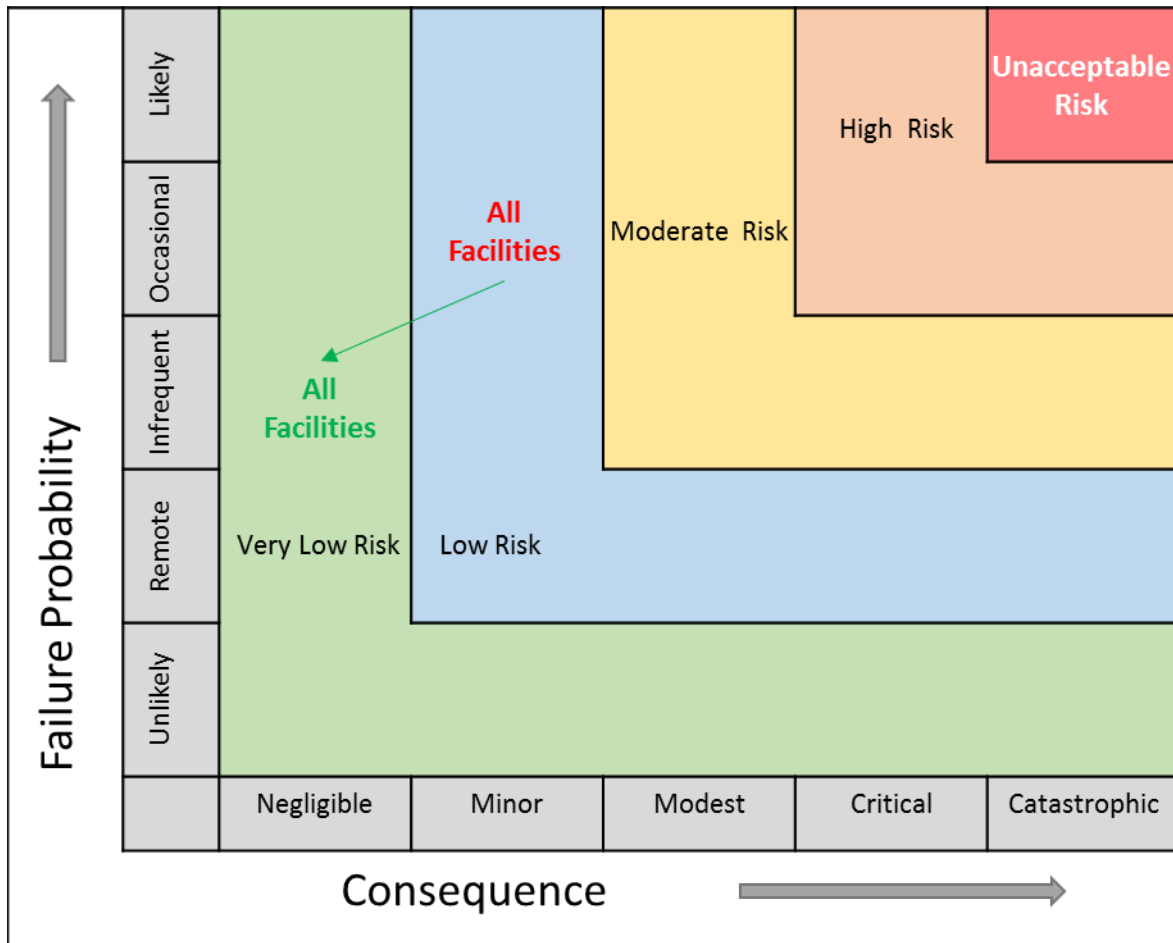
Failure Probability

Likely
Occasional
Infrequent
Remote
Unlikely

Unacceptable Risk

High Risk

All Facilities

Moderate Risk

All Facilities

Very Low Risk

Low Risk

Negligible
Minor
Modest
Critical
Catastrophic

Consequence